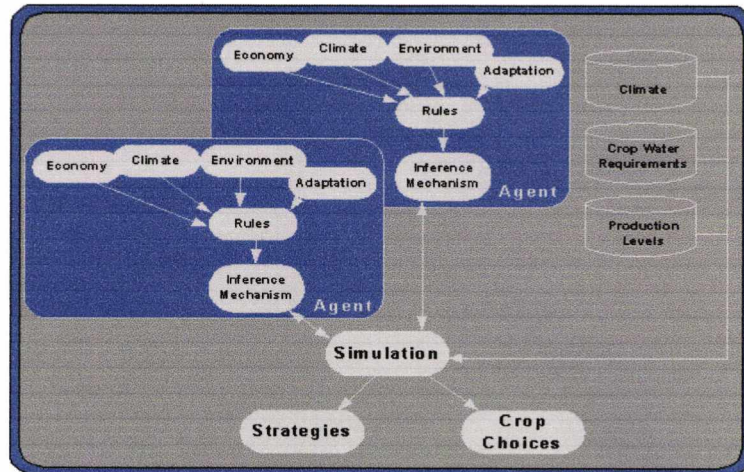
Economy
Climate
Environment
Adaptation
Rules
Inference Mechanism
Agent

Economy
Climate
Environment
Adaptation
Rules
Inference Mechanism
Agent

Climate
Crop Water Requirements
Production Levels

Simulation

Strategies
Crop Choices